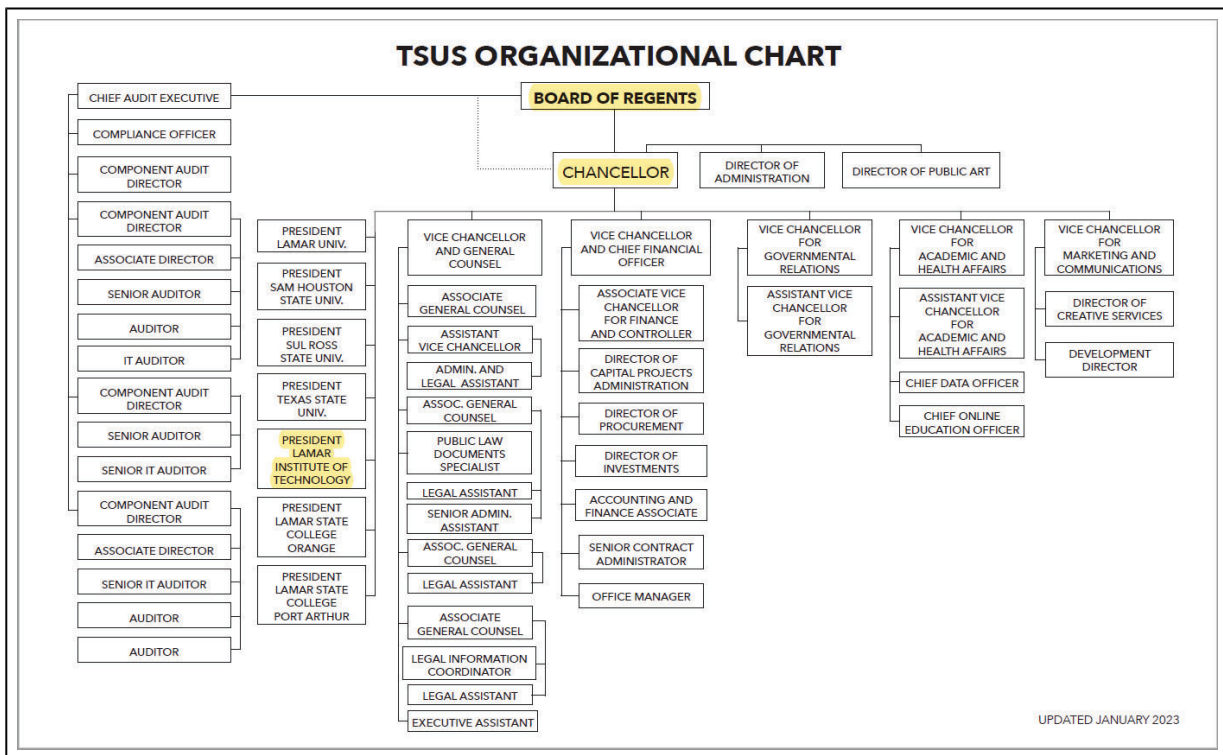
TSUS ORGANIZATIONAL CHART

BOARD OF REGENTS

CHANCELLOR

DIRECTOR OF ADMINISTRATION

DIRECTOR OF PUBLIC ART

CHIEF AUDIT EXECUTIVE

COMPLIANCE OFFICER

COMPONENT AUDIT DIRECTOR

COMPONENT AUDIT DIRECTOR

ASSOCIATE DIRECTOR

SENIOR AUDITOR

AUDITOR

IT AUDITOR

COMPONENT AUDIT DIRECTOR

SENIOR AUDITOR

SENIOR IT AUDITOR

COMPONENT AUDIT DIRECTOR

ASSOCIATE DIRECTOR

SENIOR IT AUDITOR

AUDITOR

AUDITOR

PRESIDENT LAMAR UNIV.

PRESIDENT SAM HOUSTON STATE UNIV.

PRESIDENT SUL ROSS STATE UNIV.

PRESIDENT TEXAS STATE UNIV.

PRESIDENT LAMAR INSTITUTE OF TECHNOLOGY

PRESIDENT LAMAR STATE COLLEGE ORANGE

PRESIDENT LAMAR STATE COLLEGE PORT ARTHUR

VICE CHANCELLOR AND GENERAL COUNSEL

ASSOCIATE GENERAL COUNSEL

ASSISTANT VICE CHANCELLOR

ADMIN. AND LEGAL ASSISTANT

ASSOC. GENERAL COUNSEL

PUBLIC LAW DOCUMENTS SPECIALIST

LEGAL ASSISTANT

SENIOR ADMIN. ASSISTANT

ASSOC. GENERAL COUNSEL

LEGAL ASSISTANT

ASSOCIATE GENERAL COUNSEL

LEGAL INFORMATION COORDINATOR

LEGAL ASSISTANT

EXECUTIVE ASSISTANT

VICE CHANCELLOR AND CHIEF FINANCIAL OFFICER

ASSOCIATE VICE CHANCELLOR FOR FINANCE AND CONTROLLER

DIRECTOR OF CAPITAL PROJECTS ADMINISTRATION

DIRECTOR OF PROCUREMENT

DIRECTOR OF INVESTMENTS

ACCOUNTING AND FINANCE ASSOCIATE

SENIOR CONTRACT ADMINISTRATOR

OFFICE MANAGER

VICE CHANCELLOR FOR GOVERNMENTAL RELATIONS

ASSISTANT VICE CHANCELLOR FOR GOVERNMENTAL RELATIONS

VICE CHANCELLOR FOR ACADEMIC AND HEALTH AFFAIRS

ASSISTANT VICE CHANCELLOR FOR ACADEMIC AND HEALTH AFFAIRS

CHIEF DATA OFFICER

CHIEF ONLINE EDUCATION OFFICER

VICE CHANCELLOR FOR MARKETING AND COMMUNICATIONS

DIRECTOR OF CREATIVE SERVICES

DEVELOPMENT DIRECTOR

UPDATED JANUARY 2023